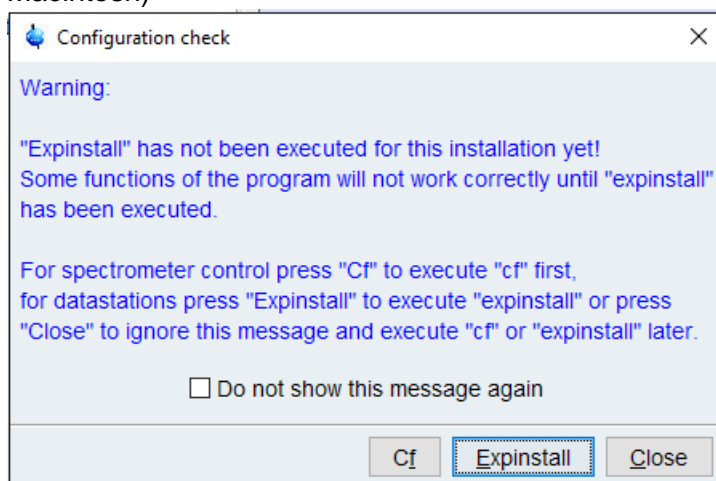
Macintosh)

Configuration check

Warning:

"Expinstall" has not been executed for this installation yet!
Some functions of the program will not work correctly until "expinstall" has been executed.

For spectrometer control press "Cf" to execute "cf" first,
for datastations press "Expinstall" to execute "expinstall" or press "Close" to ignore this message and execute "cf" or "expinstall" later.

Do not show this message again

Cf Expinstall Close